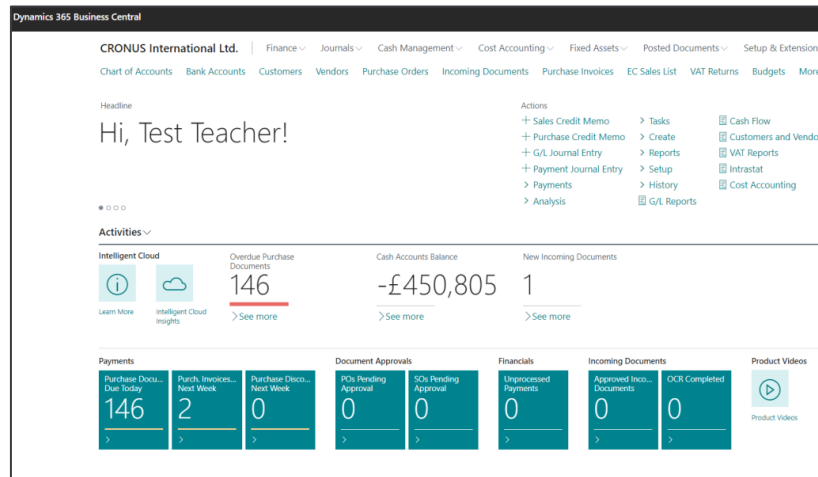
Dynamics 365 Business Central

CRONUS International Ltd. | Finance Journals Cash Management Cost Accounting Fixed Assets Posted Documents Setup & Extension

Chart of Accounts Bank Accounts Customers Vendors Purchase Orders Incoming Documents Purchase Invoices EC Sales List VAT Returns Budgets More

Headline

Hi, Test Teacher!

Actions

+ Sales Credit Memo
+ Purchase Credit Memo
+ G/L Journal Entry
+ Payment Journal Entry
> Payments
> Analysis

> Tasks
> Create
> Reports
> Setup
> History
G/L Reports

Cash Flow
Customers and Vendo
VAT Reports
Intrastat
Cost Accounting

Activities

Intelligent Cloud

Learn More

Intelligent Cloud Insights

Overdue Purchase Documents
146
See more

Cash Accounts Balance
-£450,805
See more

New Incoming Documents
1
See more

Payments

Purchase Docu... Due Today
146

Purch. Invoices... Next Week
2

Purchase Disco... Next Week
0

Document Approvals

POs Pending Approval
0

SOs Pending Approval
0

Financials

Unprocessed Payments
0

Incoming Documents

Approved Inco... Documents
0

OCR Completed
0

Product Videos

Product Videos